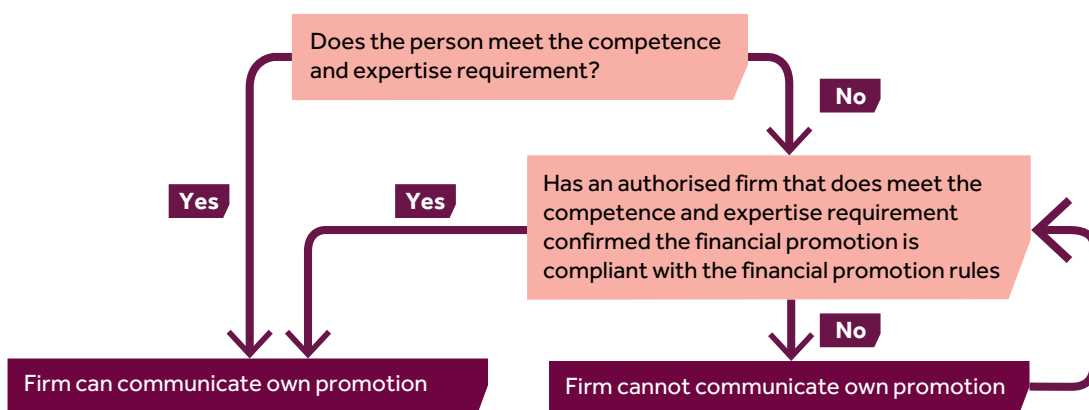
Does the person meet the competence and expertise requirement?

No

Yes

Yes

Has an authorised firm that does meet the competence and expertise requirement confirmed the financial promotion is compliant with the financial promotion rules

No

Firm can communicate own promotion

Firm cannot communicate own promotion